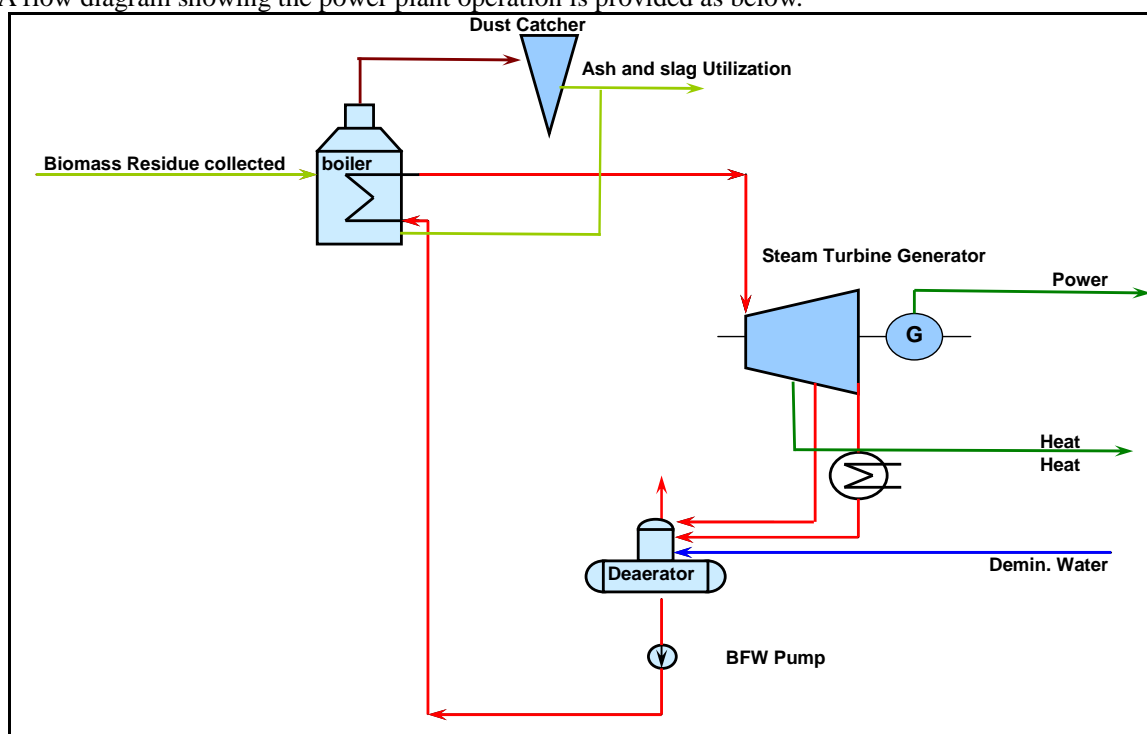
A flow diagram showing the power plant operation is provided as below.

Dust Catcher
Ash and slag Utilization
Biomass Residue collected
boiler
Steam Turbine Generator
Power
G
Heat
Heat
Deaerator
Demin. Water
BFW Pump